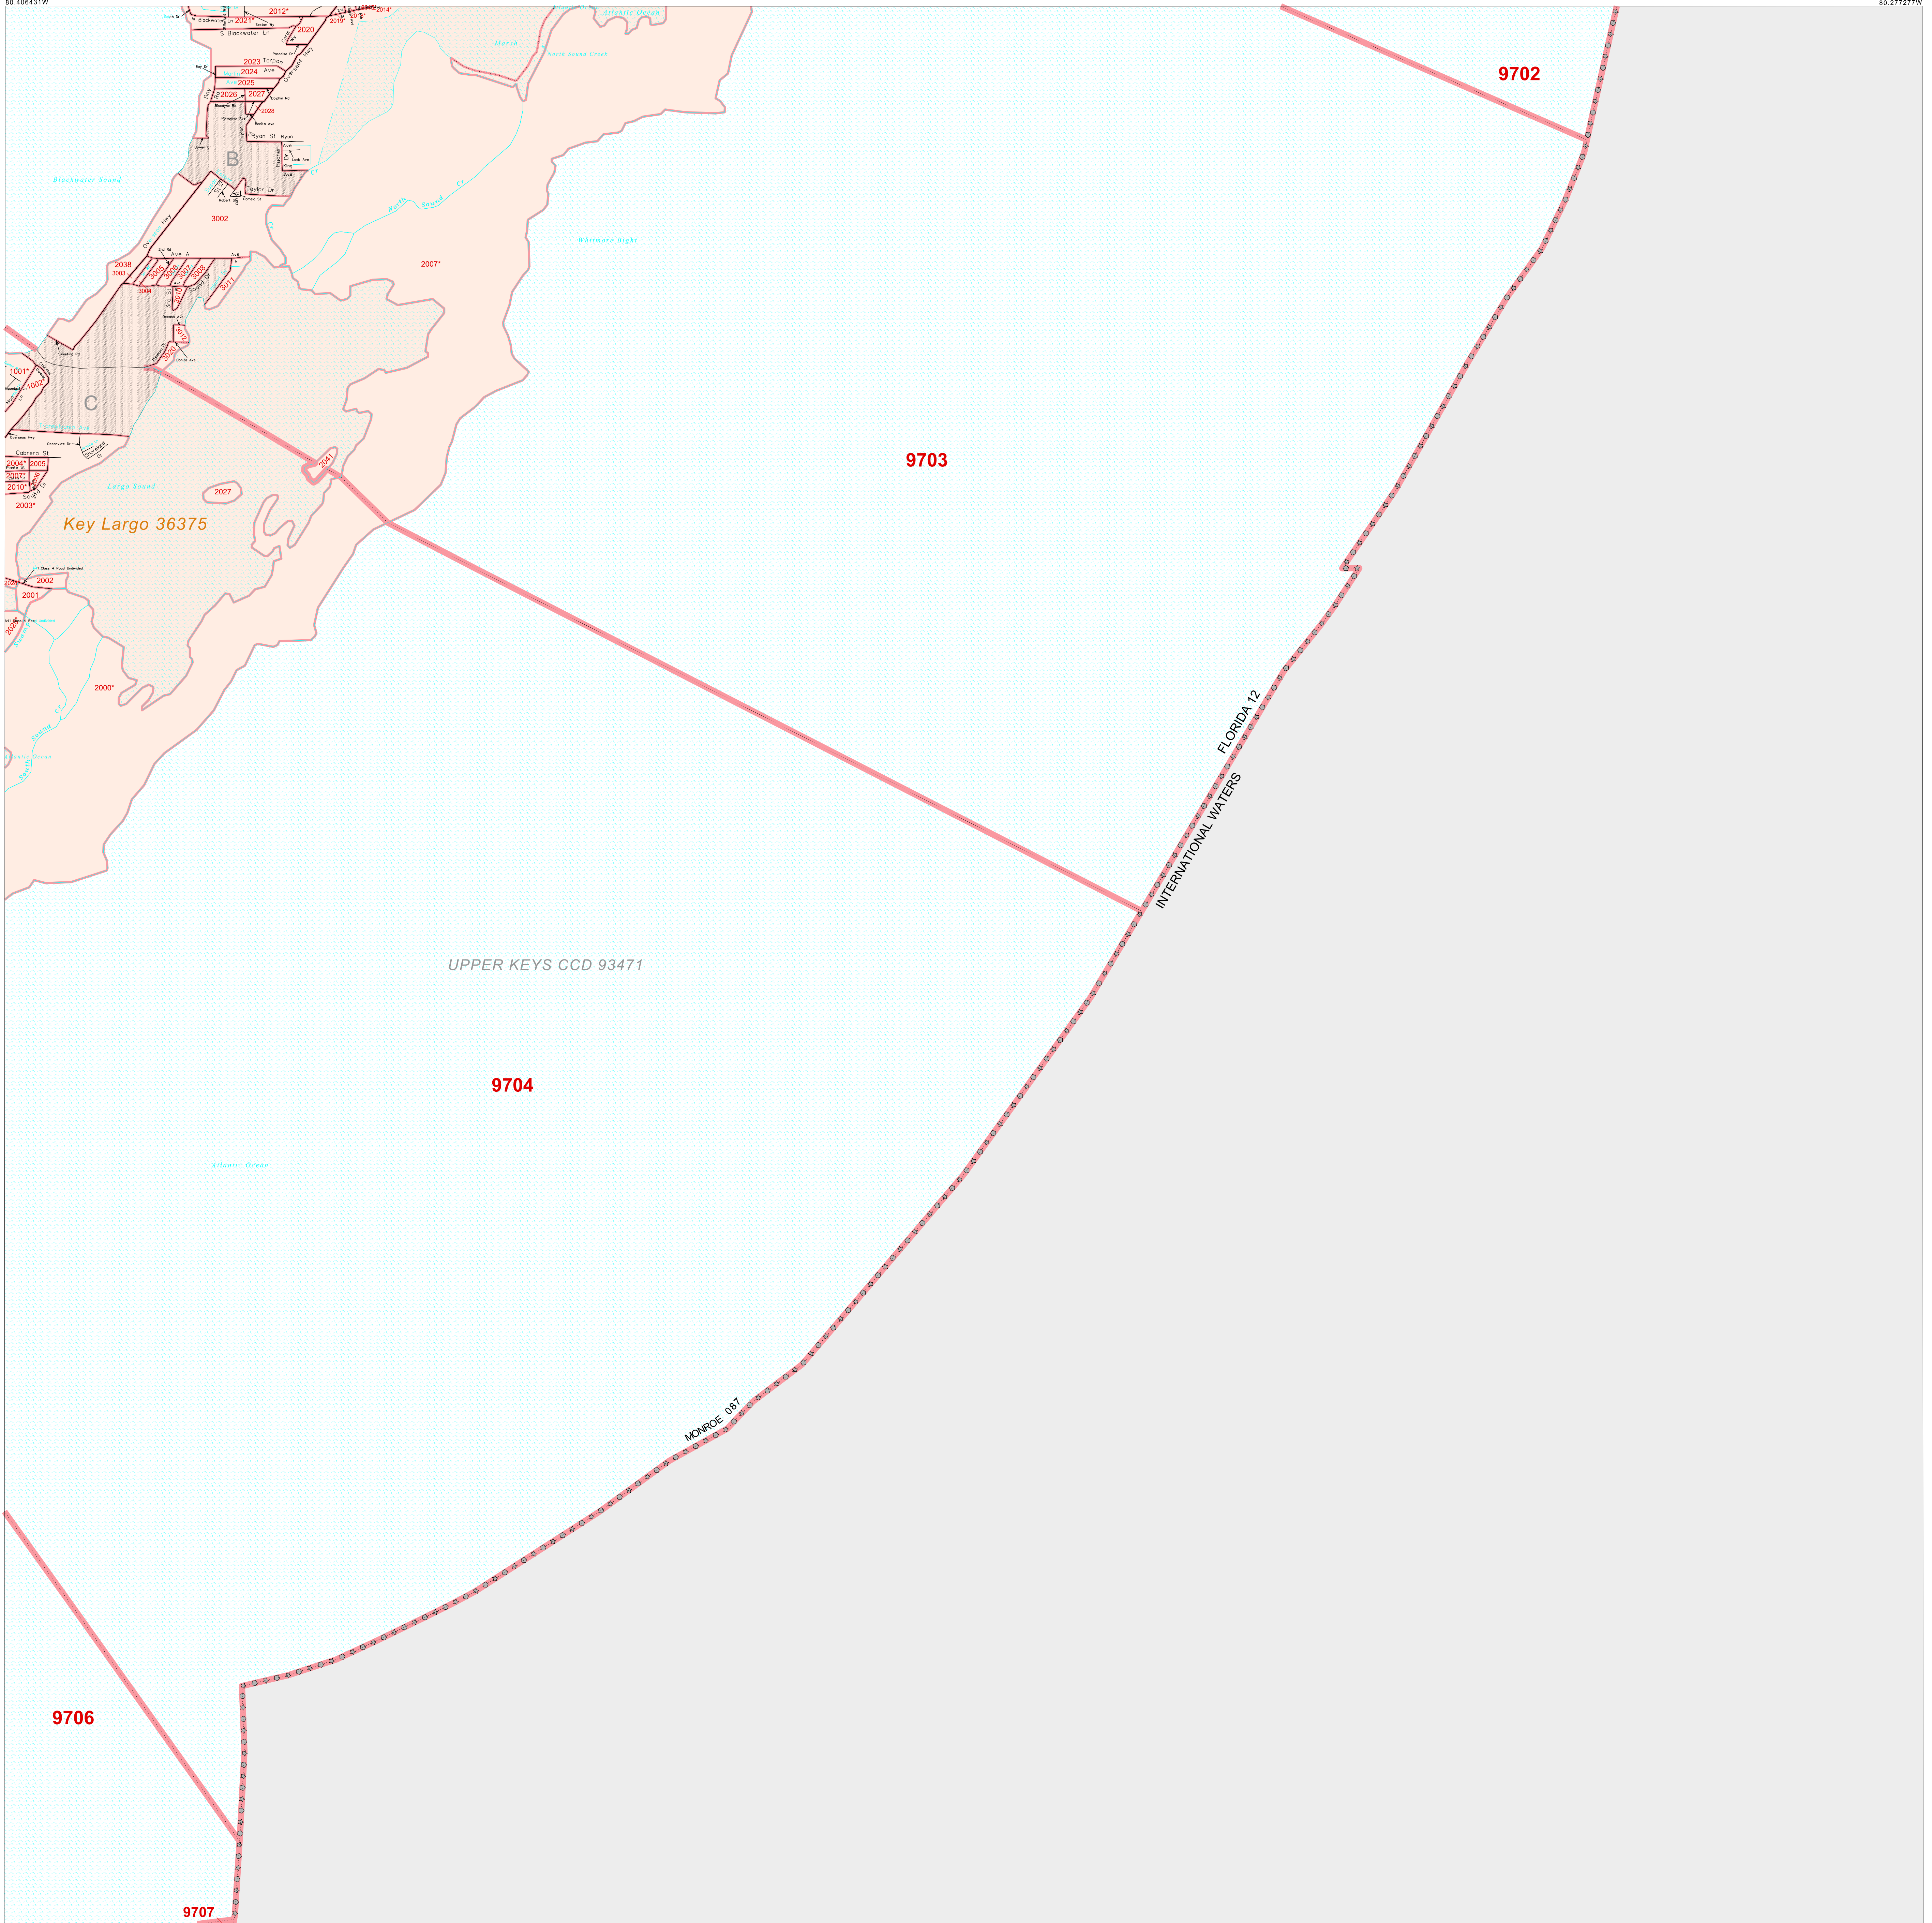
80.406431W

80.277277W

Atlantic Ocean

S Blackwater Ln

2021

2012*

2015*

2016*

2014*

S Blackwater Ln

2020

Marsh

North Sound Creek

2023 Tarpon

2024 Ave

2025

2026

2027

2028

Ryan St Ryan

B

Blackwater Sound

Taylor Dr

3002

South Sound Cr

Whitmore Bight

2007*

2038

3003

Ave A

3005

3006

3007

3008

3004

3010

3011

3012

3020

9702

1001*

1002

C

Cabrera St

2004*

2005

2007*

2010*

2003*

Largo Sound

2027

2041

Key Largo 36375

9703

2002

2001

2000*

South Sound Cr

Atlantic Ocean

FLORIDA 12

INTERNATIONAL WATERS

UPPER KEYS CCD 93471

9704

Atlantic Ocean

MONROE 087

9706

9707